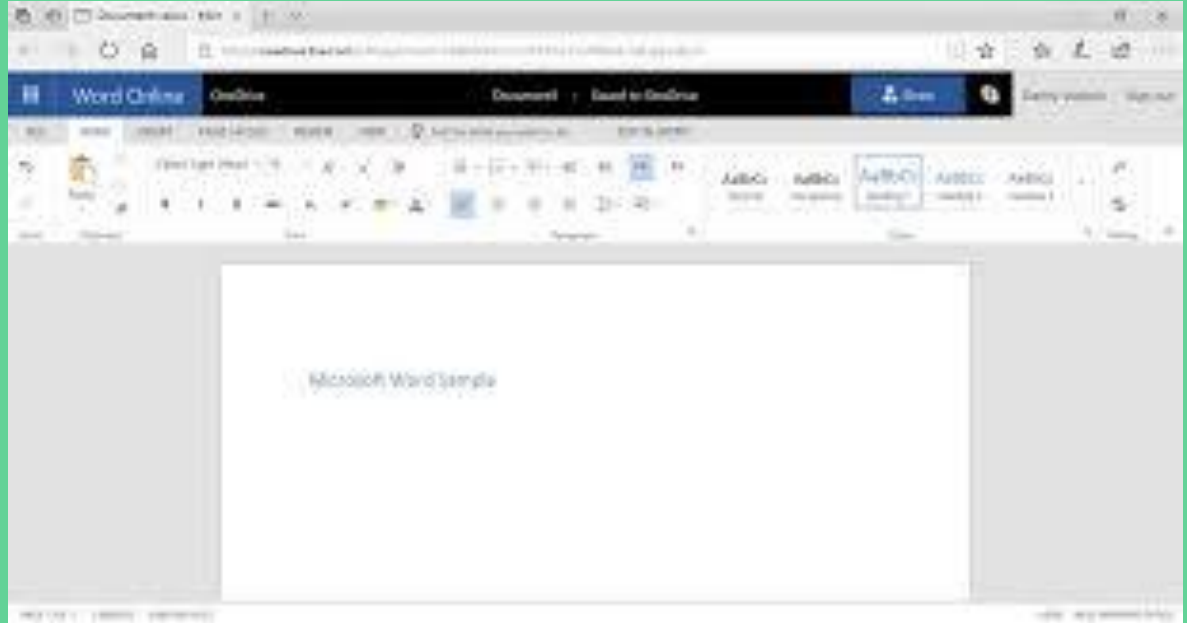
Document.docx - Microsoft

Word Online OneDrive Document1 | Saved to OneDrive Share Sign out

FILE HOME INSERT PAGE LAYOUT REVIEW VIEW Tell me what you want to do EDIT IN WORD

Paste

AaBbCc AaBbCc AaBbCc AaBbCc AaBbCc

Microsoft Word Sample